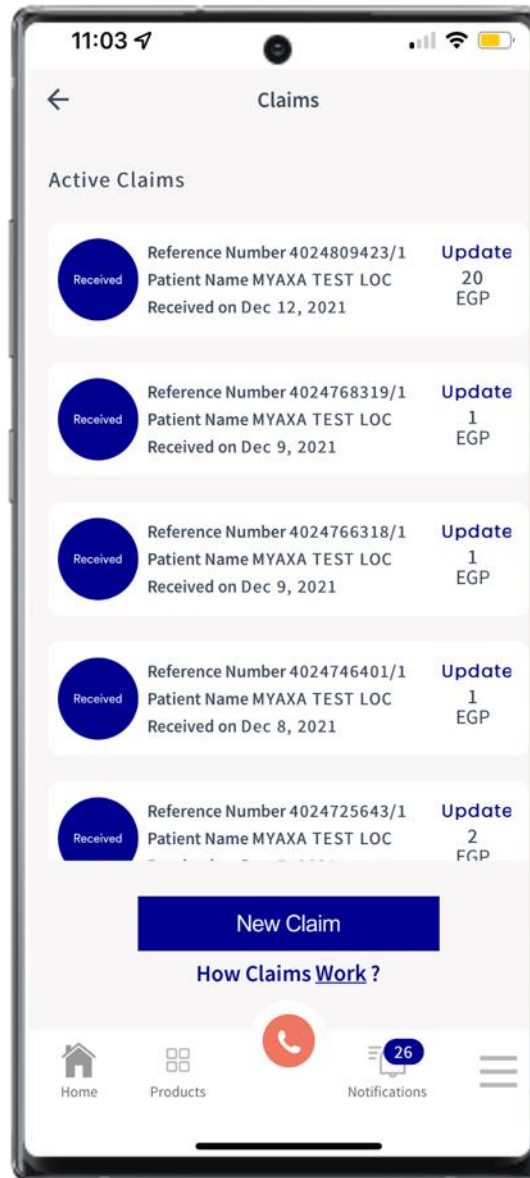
11:03

Claims

Active Claims

Received
Reference Number 4024809423/1
Patient Name MYAXA TEST LOC
Received on Dec 12, 2021
Update
20
EGP

Received
Reference Number 4024768319/1
Patient Name MYAXA TEST LOC
Received on Dec 9, 2021
Update
1
EGP

Received
Reference Number 4024766318/1
Patient Name MYAXA TEST LOC
Received on Dec 9, 2021
Update
1
EGP

Received
Reference Number 4024746401/1
Patient Name MYAXA TEST LOC
Received on Dec 8, 2021
Update
1
EGP

Received
Reference Number 4024725643/1
Patient Name MYAXA TEST LOC
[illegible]
Update
2
EGP

New Claim

How Claims Work ?

Home
Products
26
Notifications